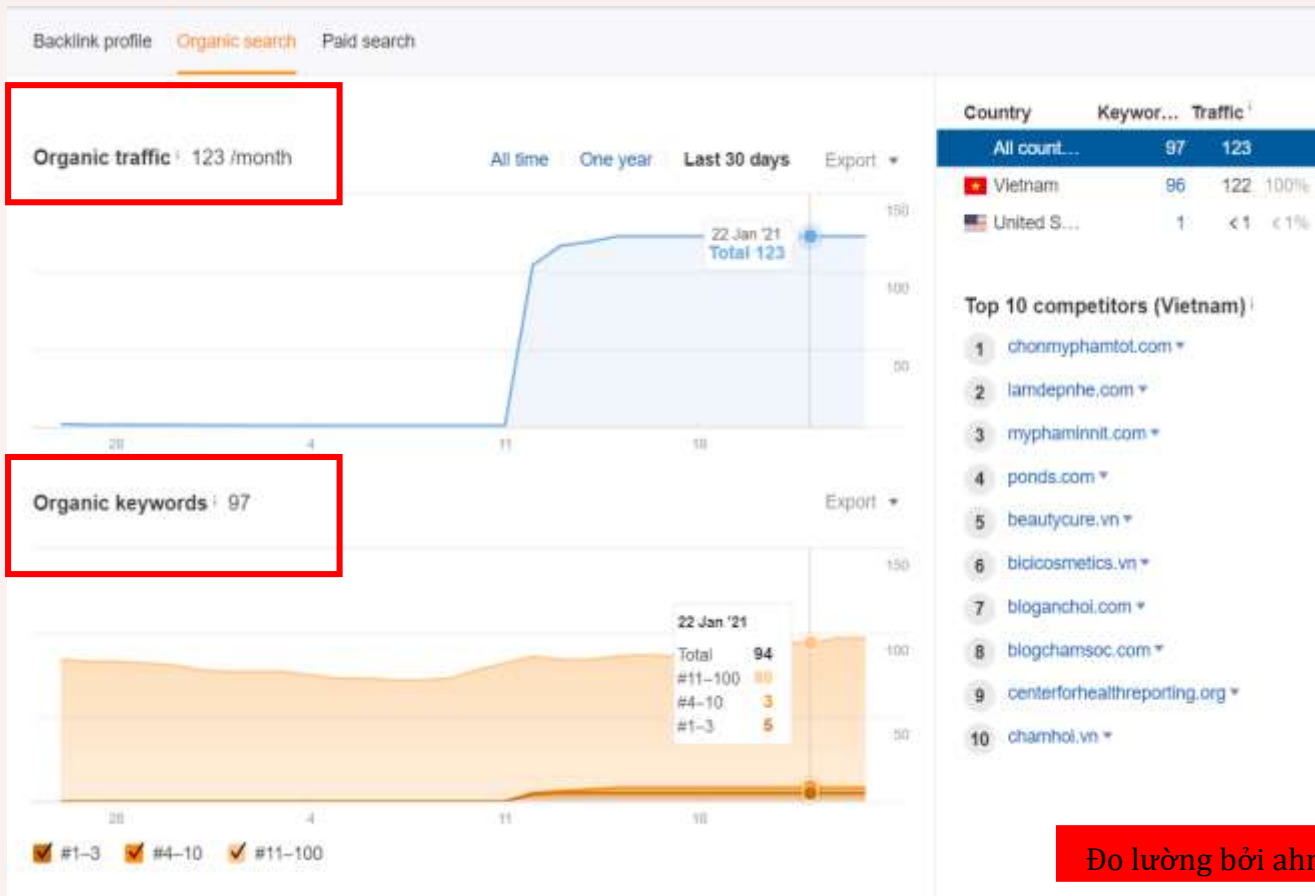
Backlink profile Organic search Paid search

Organic traffic 123 /month

All time One year Last 30 days Export

150
100
50

22 Jan '21
Total 123

28 4 11 18

Organic keywords 97

Export

150
100
50

22 Jan '21
Total 94
#11–100 86
#4–10 3
#1–3 5

28 4 11 18

#1–3 #4–10 #11–100

| Country | Keywor... | Traffic | |
|---|---|---|---|
| All count... | 97 | 123 | |
| Vietnam | 96 | 122 | 100% |
| United S... | 1 | <1 | <1% |

Top 10 competitors (Vietnam)

1 chonmyphamtot.com
2 lamdepnhe.com
3 myphaminnit.com
4 ponds.com
5 beautycure.vn
6 bicicosmetics.vn
7 bloganchoi.com
8 blogchamsoc.com
9 centerforhealthreporting.org
10 chamhoi.vn

Đo lường bởi ahr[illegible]